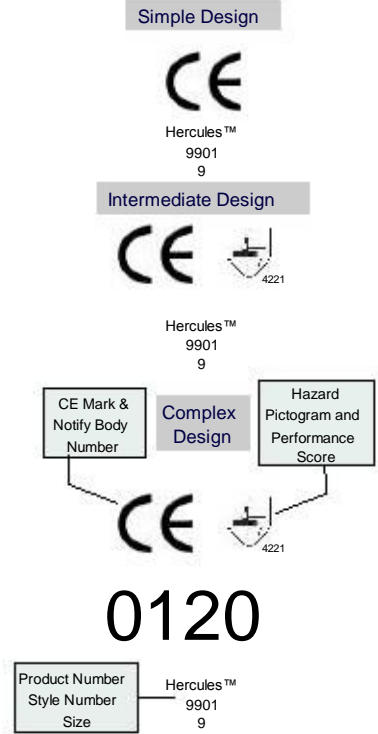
Simple Design

CE

Hercules™
9901
9

Intermediate Design

CE

4221

Hercules™
9901
9

CE Mark & Notify Body Number

Complex Design

Hazard Pictogram and Performance Score

CE

4221

0120

Product Number
Style Number
Size

Hercules™
9901
9